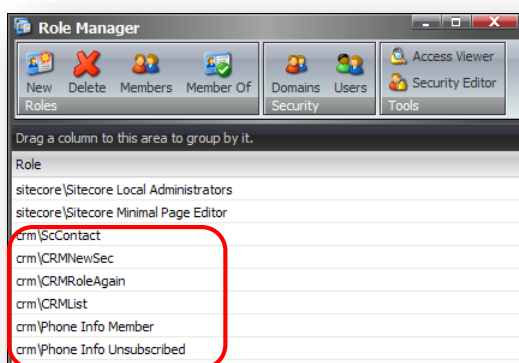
Role Manager

New
Delete
Members
Member Of
Roles

Domains
Users
Security

Access Viewer
Security Editor
Tools

Drag a column to this area to group by it.

Role
sitecore\Sitecore Local Administrators
sitecore\Sitecore Minimal Page Editor
crm\ScContact
crm\CRMNewSec
crm\CRMRoleAgain
crm\CRMList
crm\Phone Info Member
crm\Phone Info Unsubscribed